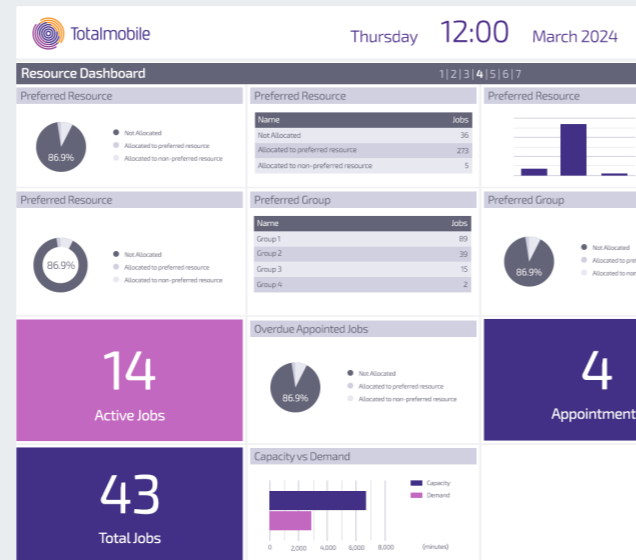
Totalmobile

Thursday 12:00 March 2024

Resource Dashboard

1|2|3|4|5|6|7

Preferred Resource

86.9%

Not Allocated
Allocated to preferred resource
Allocated to non-preferred resource

Preferred Resource

| Name | Jobs |
|---|---|
| Not Allocated | 36 |
| Allocated to preferred resource | 273 |
| Allocated to non-preferred resource | 5 |

Preferred Resource

Preferred Resource

86.9%

Not Allocated
Allocated to preferred resource
Allocated to non-preferred resource

Preferred Group

| Name | Jobs |
|---|---|
| Group 1 | 89 |
| Group 2 | 39 |
| Group 3 | 15 |
| Group 4 | 2 |

Preferred Group

86.9%

Not Allocated
Allocated to p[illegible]
Allocated to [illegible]

14

Active Jobs

Overdue Appointed Jobs

86.9%

Not Allocated
Allocated to preferred resource
Allocated to non-preferred resource

4

Appointment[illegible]

43

Total Jobs

Capacity vs Demand

Capacity
Demand

0 2,000 4,000 6,000 8,000 (minutes)